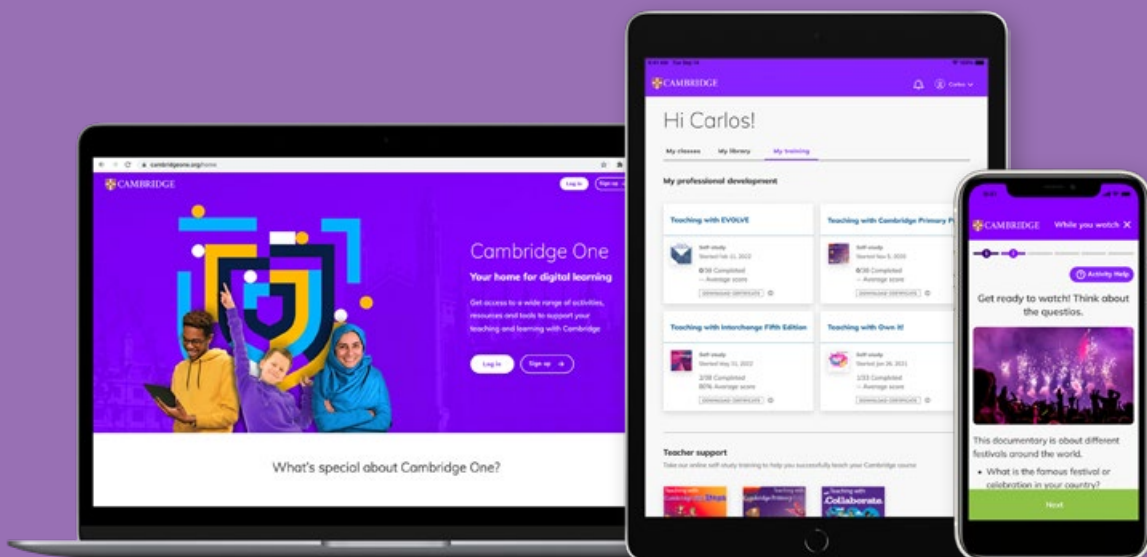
cambridgeone.org/home

CAMBRIDGE

Log in

Sign up

Cambridge One

Your home for digital learning

Get access to a wide range of activities, resources and tools to support your teaching and learning with Cambridge

Log in

Sign up

What's special about Cambridge One?

CAMBRIDGE

Carlos

Hi Carlos!

My classes

My library

My training

My professional development

Teaching with EVOLVE

Self-study

Started Feb 11, 2022

0/38 Completed

-- Average score

DOWNLOAD CERTIFICATE

Teaching with Cambridge Primary P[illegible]

Self-study

Started Nov 5, 2020

0/38 Completed

-- Average score

DOWNLOAD CERTIFICATE

Teaching with Interchange Fifth Edition

Self-study

Started May 31, 2022

2/38 Completed

80% Average score

DOWNLOAD CERTIFICATE

Teaching with Own it!

Self-study

Started Jun 28, 2021

1/33 Completed

-- Average score

DOWNLOAD CERTIFICATE

Teacher support

Take our online self-study training to help you successfully teach your Cambridge course

CAMBRIDGE

While you watch

Activity Help

Get ready to watch! Think about the questios.

This documentary is about different festivals around the world.

• What is the famous festival or celebration in your country?

Next